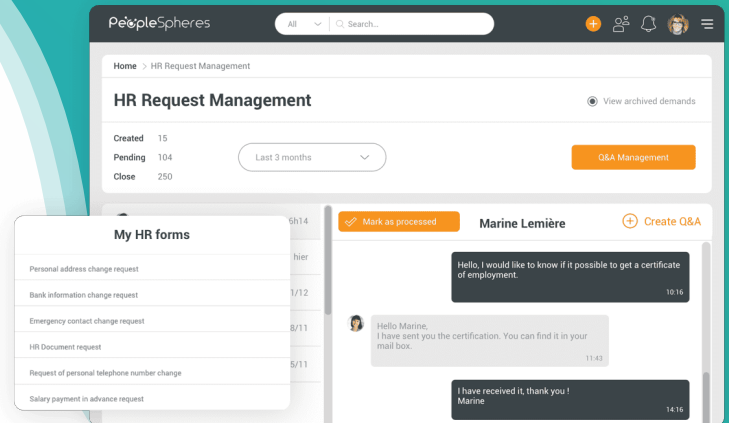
PeopleSpheres

All

Search...

Home > HR Request Management

HR Request Management

View archived demands

Created 15
Pending 104
Close 250

Last 3 months

Q&A Management

6h14

hier

1/12

8/11

5/11

My HR forms

Personal address change request

Bank information change request

Emergency contact change request

HR Document request

Request of personal telephone number change

Salary payment in advance request

Mark as processed

Marine Lemière

Create Q&A

Hello, I would like to know if it possible to get a certificate of employment.
10:16

Hello Marine,
I have sent you the certification. You can find it in your mail box.
11:43

I have received it, thank you !
Marine
14:16